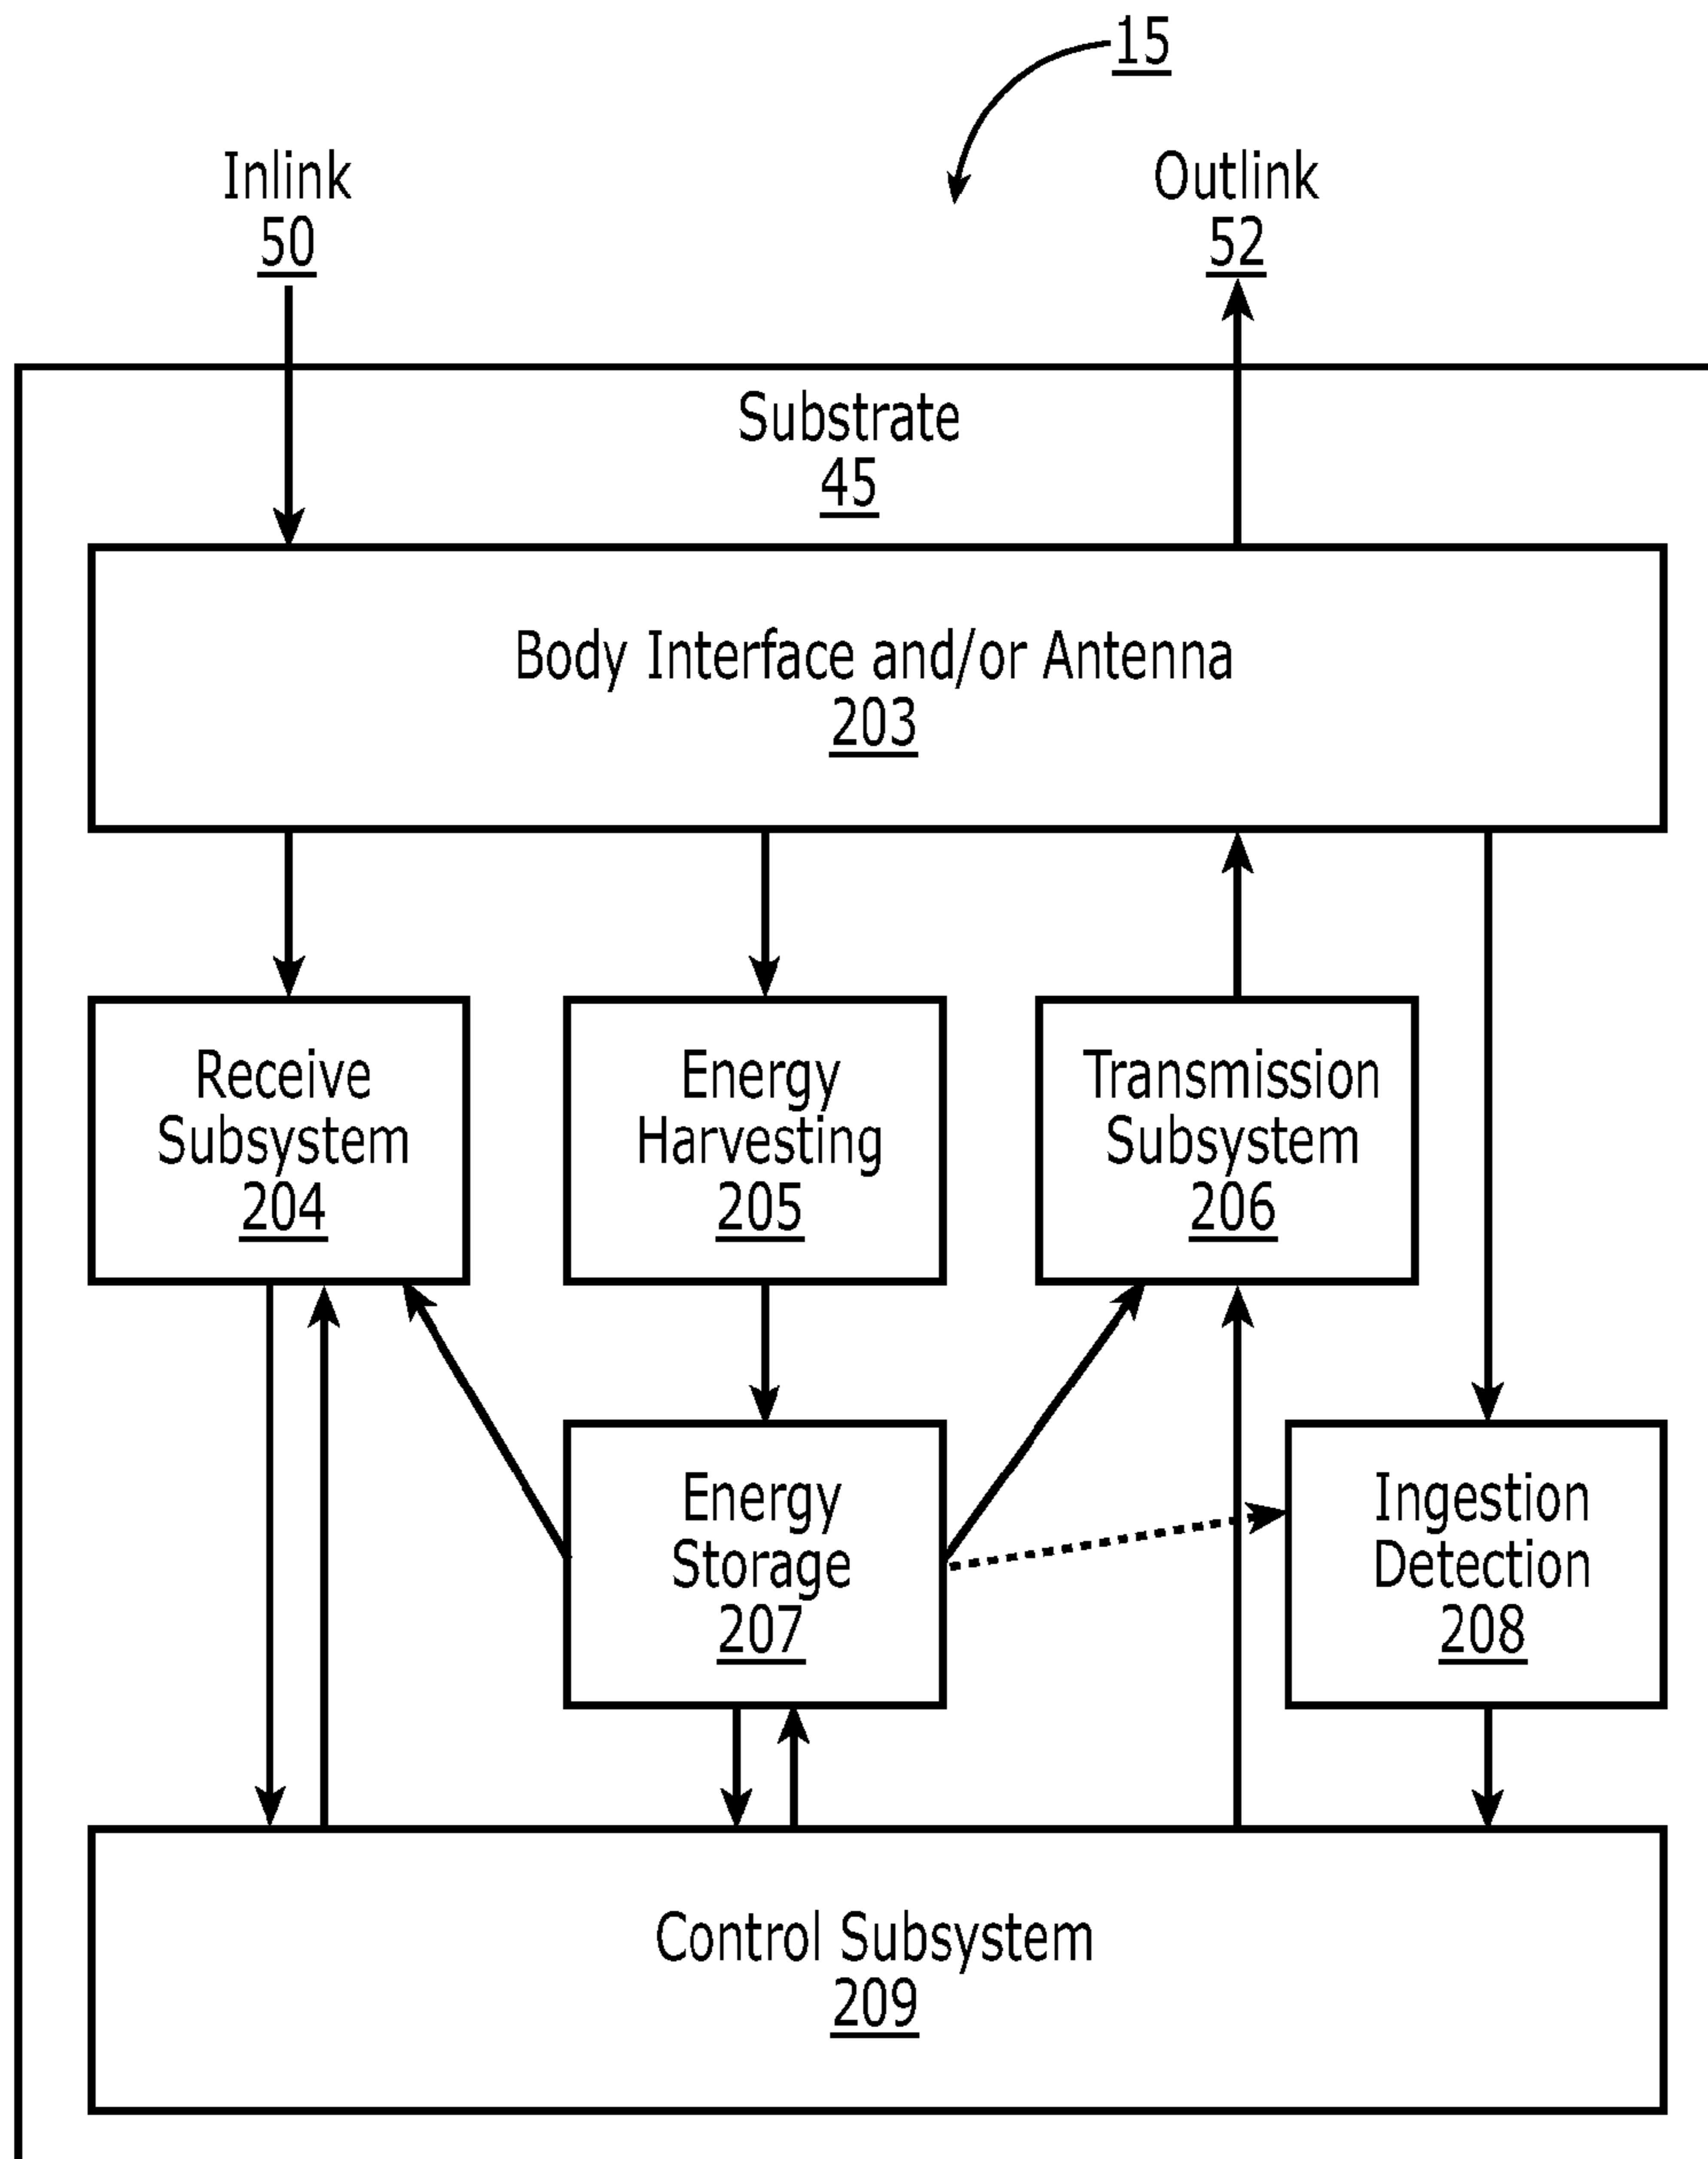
15

Inlink
50

Outlink
52

Substrate
45

Body Interface and/or Antenna
203

Receive Subsystem
204

Energy Harvesting
205

Transmission Subsystem
206

Energy Storage
207

Ingestion Detection
208

Control Subsystem
209